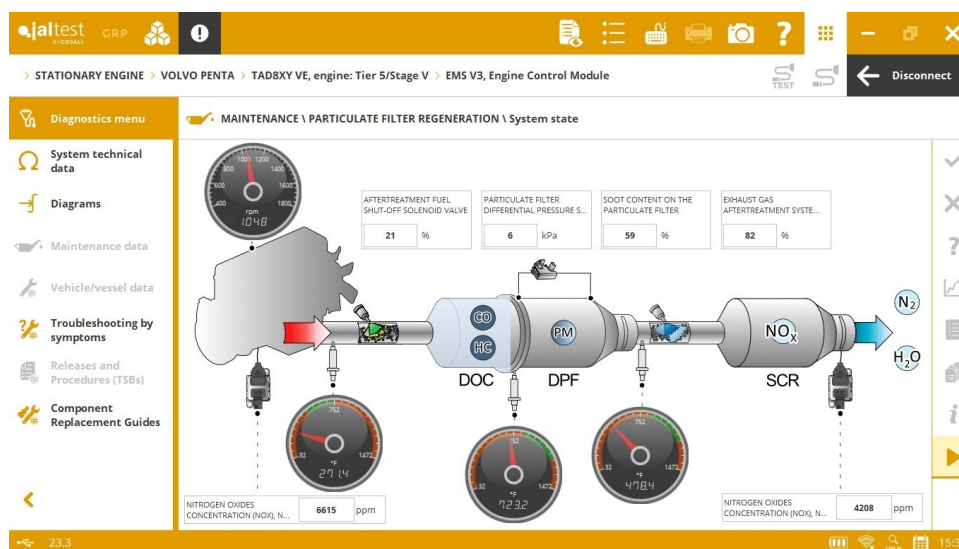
jaltest BY COJALI GRP

> STATIONARY ENGINE > VOLVO PENTA > TAD8XY VE, engine: Tier 5/Stage V > EMS V3, Engine Control Module

TEST

Disconnect

Diagnostics menu

System technical data

Diagrams

Maintenance data

Vehicle/vessel data

Troubleshooting by symptoms

Releases and Procedures (TSBs)

Component Replacement Guides

MAINTENANCE \ PARTICULATE FILTER REGENERATION \ System state

400 600 800 1000 1200 1400 1600 1800
rpm
1048

AFTERTREATMENT FUEL SHUT-OFF SOLENOID VALVE
21 %

PARTICULATE FILTER DIFFERENTIAL PRESSURE S...
6 kPa

SOOT CONTENT ON THE PARTICULATE FILTER
59 %

EXHAUST GAS AFTERTREATMENT SYSTE...
82 %

CO
HC
DOC
PM
DPF
$NO_X$
SCR
$N_2$
$H_2O$

32 752 1472
°F
271.4

32 752 1472
°F
723.2

32 752 1472
°F
478.4

NITROGEN OXIDES CONCENTRATION (NOX), N...
6615 ppm

NITROGEN OXIDES CONCENTRATION (NOX), N...
4208 ppm

23.3

15:3